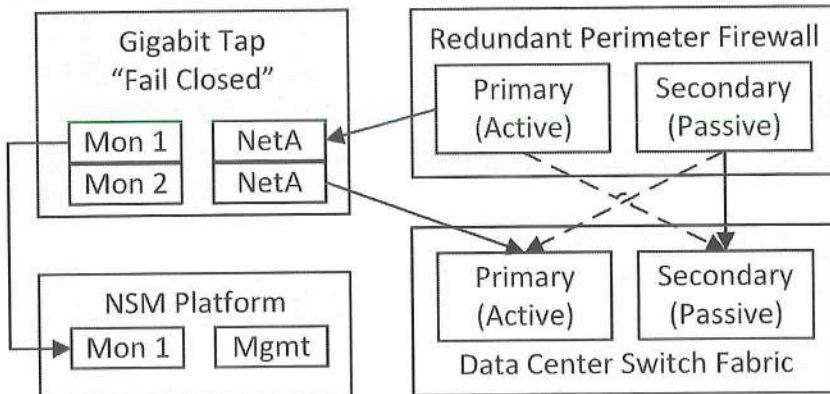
Gigabit Tap
"Fail Closed"

Mon 1
Mon 2
NetA
NetA

Redundant Perimeter Firewall

Primary
(Active)

Secondary
(Passive)

NSM Platform

Mon 1
Mgmt

Primary
(Active)

Secondary
(Passive)

Data Center Switch Fabric